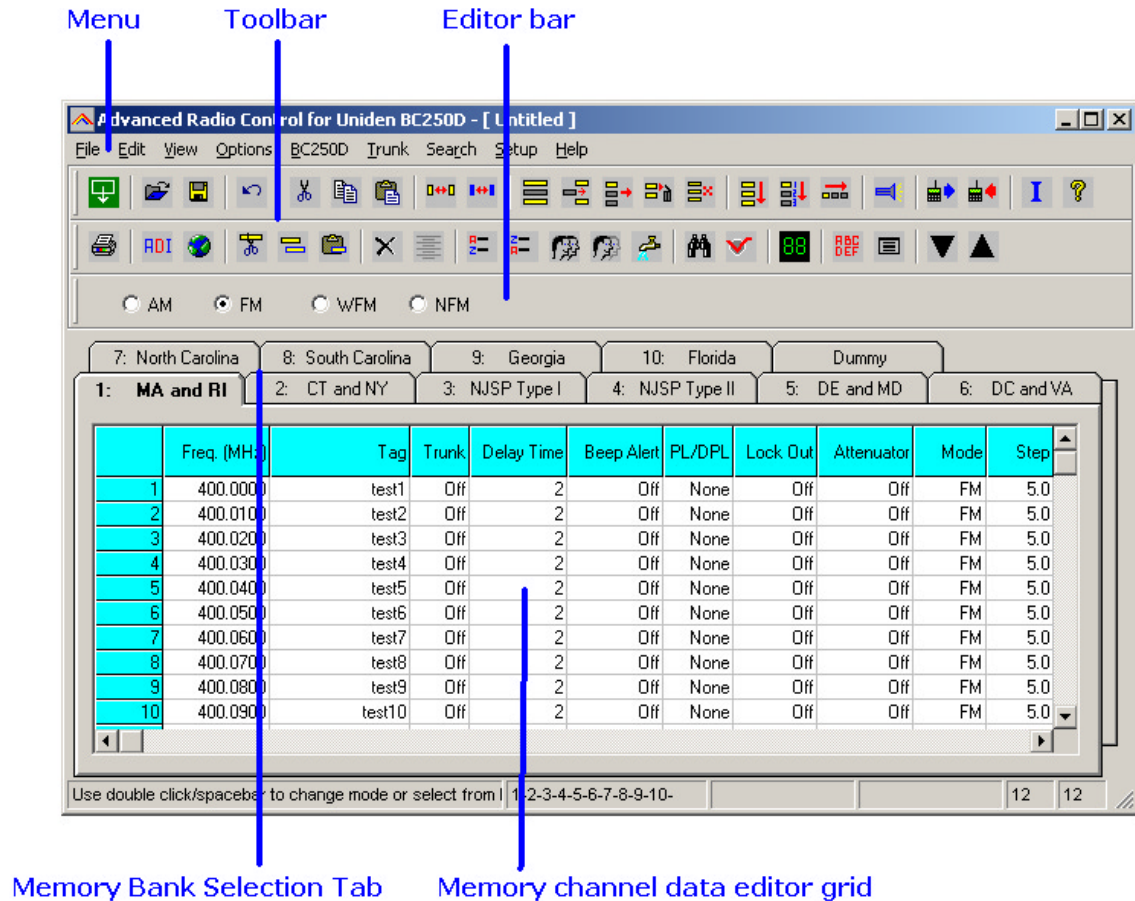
Menu Toolbar Editor bar

Advanced Radio Control for Uniden BC250D - [ Untitled ]

File Edit View Options BC250D Trunk Search Setup Help

ADI

88

ABC DEF

AM FM WFM NFM

7: North Carolina | 8: South Carolina | 9: Georgia | 10: Florida | Dummy

1: MA and RI | 2: CT and NY | 3: NJSP Type I | 4: NJSP Type II | 5: DE and MD | 6: DC and VA

| | Freq. (MHz) | Tag | Trunk | Delay Time | Beep Alert | PL/DPL | Lock Out | Attenuator | Mode | Step |
|---|---|---|---|---|---|---|---|---|---|---|
| 1 | 400.0000 | test1 | Off | 2 | Off | None | Off | Off | FM | 5.0 |
| 2 | 400.0100 | test2 | Off | 2 | Off | None | Off | Off | FM | 5.0 |
| 3 | 400.0200 | test3 | Off | 2 | Off | None | Off | Off | FM | 5.0 |
| 4 | 400.0300 | test4 | Off | 2 | Off | None | Off | Off | FM | 5.0 |
| 5 | 400.0400 | test5 | Off | 2 | Off | None | Off | Off | FM | 5.0 |
| 6 | 400.0500 | test6 | Off | 2 | Off | None | Off | Off | FM | 5.0 |
| 7 | 400.0600 | test7 | Off | 2 | Off | None | Off | Off | FM | 5.0 |
| 8 | 400.0700 | test8 | Off | 2 | Off | None | Off | Off | FM | 5.0 |
| 9 | 400.0800 | test9 | Off | 2 | Off | None | Off | Off | FM | 5.0 |
| 10 | 400.0900 | test10 | Off | 2 | Off | None | Off | Off | FM | 5.0 |

Use double click/spacebar to change mode or select from l | 1-2-3-4-5-6-7-8-9-10- | 12 | 12

Memory Bank Selection Tab Memory channel data editor grid